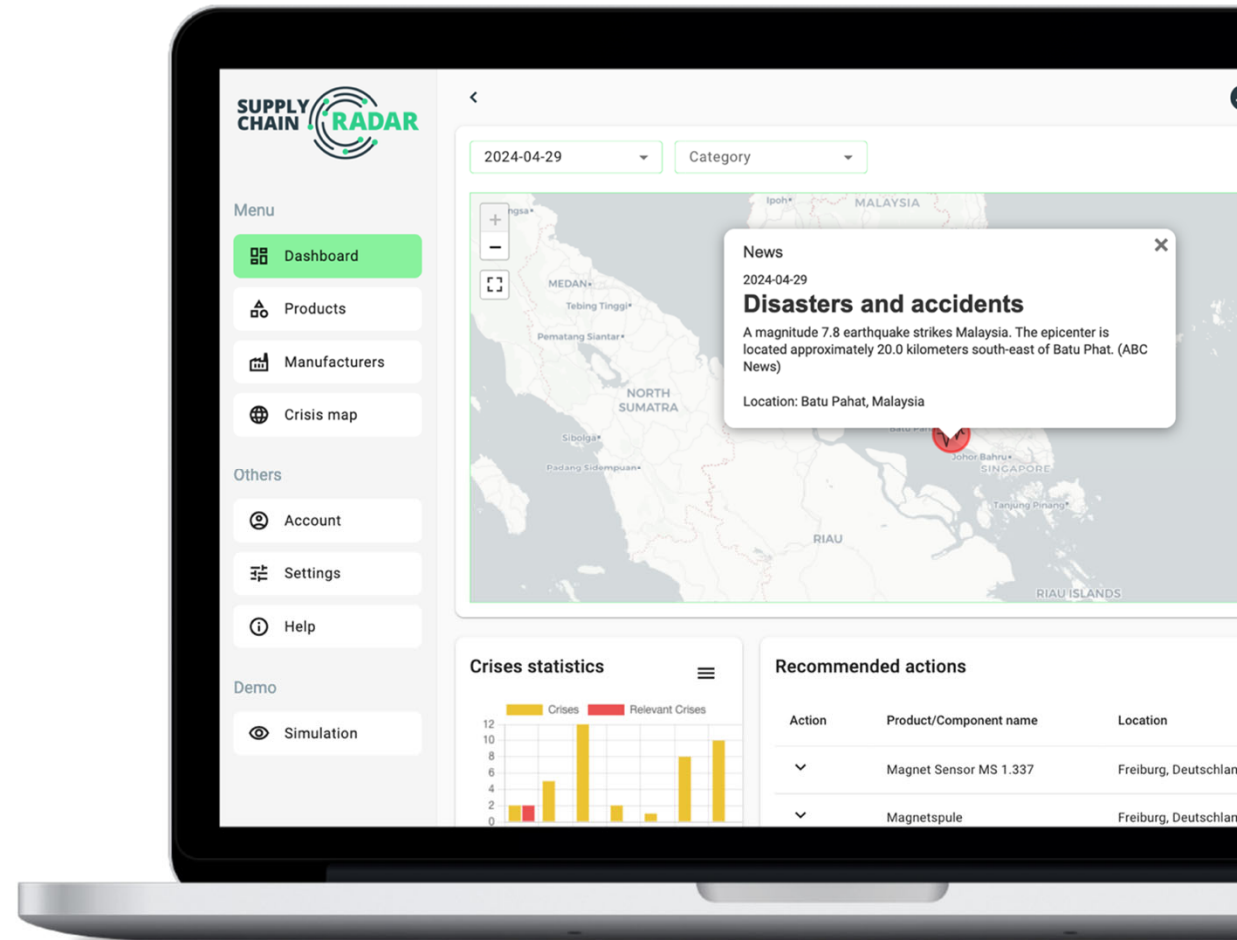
SUPPLY CHAIN RADAR

Menu

Dashboard

Products

Manufacturers

Crisis map

Others

Account

Settings

Help

Demo

Simulation

2024-04-29

Category

Ipoh

MALAYSIA

MEDAN

Tebing Tinggi

Pematang Siantar

NORTH SUMATRA

Sibolga

Padang Sidempuan

RIAU

Batu Pahat

Johor Bahru

SINGAPORE

Tanjung Pinang

RIAU ISLANDS

News

2024-04-29

Disasters and accidents

A magnitude 7.8 earthquake strikes Malaysia. The epicenter is located approximately 20.0 kilometers south-east of Batu Phat. (ABC News)

Location: Batu Pahat, Malaysia

Crises statistics

Crises  Relevant Crises

12
10
8
6
4
2
0

Recommended actions

| Action | Product/Component name | Location |
|---|---|---|
| | Magnet Sensor MS 1.337 | Freiburg, Deutschlan |
| | Magnetspule | Freiburg, Deutschlan |